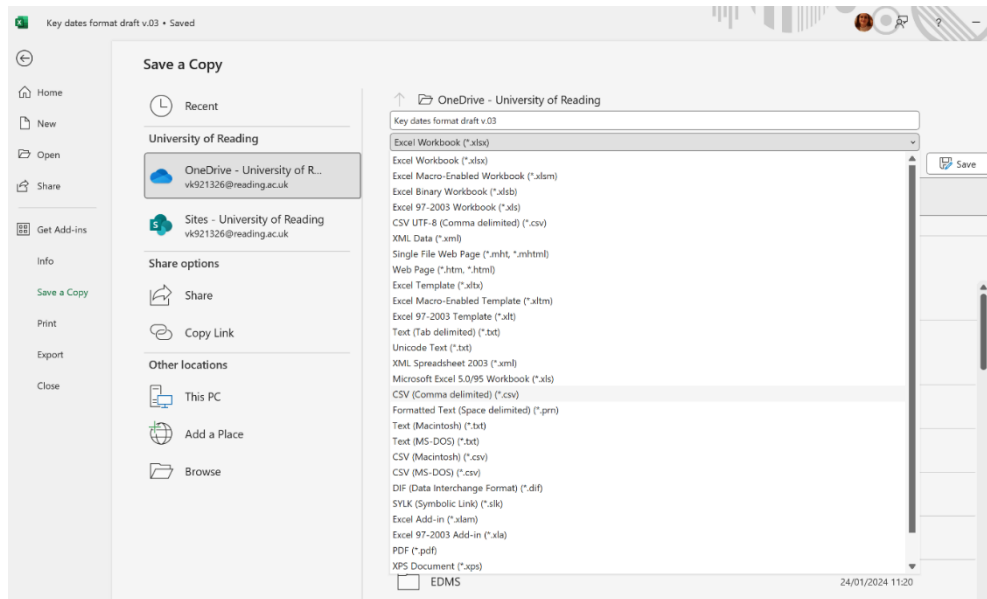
Key dates format draft v.03 • Saved

?

Home
New
Open
Share
Get Add-ins
Info
Save a Copy
Print
Export
Close

Save a Copy

Recent
University of Reading
OneDrive - University of R...
vk921326@reading.ac.uk
Sites - University of Reading
vk921326@reading.ac.uk
Share options
Share
Copy Link
Other locations
This PC
Add a Place
Browse

OneDrive - University of Reading
Key dates format draft v.03
Excel Workbook (*.xlsx)
Save

Excel Workbook (*.xlsx)
Excel Macro-Enabled Workbook (*.xlsm)
Excel Binary Workbook (*.xlsb)
Excel 97-2003 Workbook (*.xls)
CSV UTF-8 (Comma delimited) (*.csv)
XML Data (*.xml)
Single File Web Page (*.mht, *.mhtml)
Web Page (*.htm, *.html)
Excel Template (*.xltx)
Excel Macro-Enabled Template (*.xltm)
Excel 97-2003 Template (*.xlt)
Text (Tab delimited) (*.txt)
Unicode Text (*.txt)
XML Spreadsheet 2003 (*.xml)
Microsoft Excel 5.0/95 Workbook (*.xls)
CSV (Comma delimited) (*.csv)
Formatted Text (Space delimited) (*.prn)
Text (Macintosh) (*.txt)
Text (MS-DOS) (*.txt)
CSV (Macintosh) (*.csv)
CSV (MS-DOS) (*.csv)
DIF (Data Interchange Format) (*.dif)
SYLK (Symbolic Link) (*.slk)
Excel Add-in (*.xlam)
Excel 97-2003 Add-in (*.xla)
PDF (*.pdf)
XPS Document (*.xps)

EDMS
24/01/2024 11:20